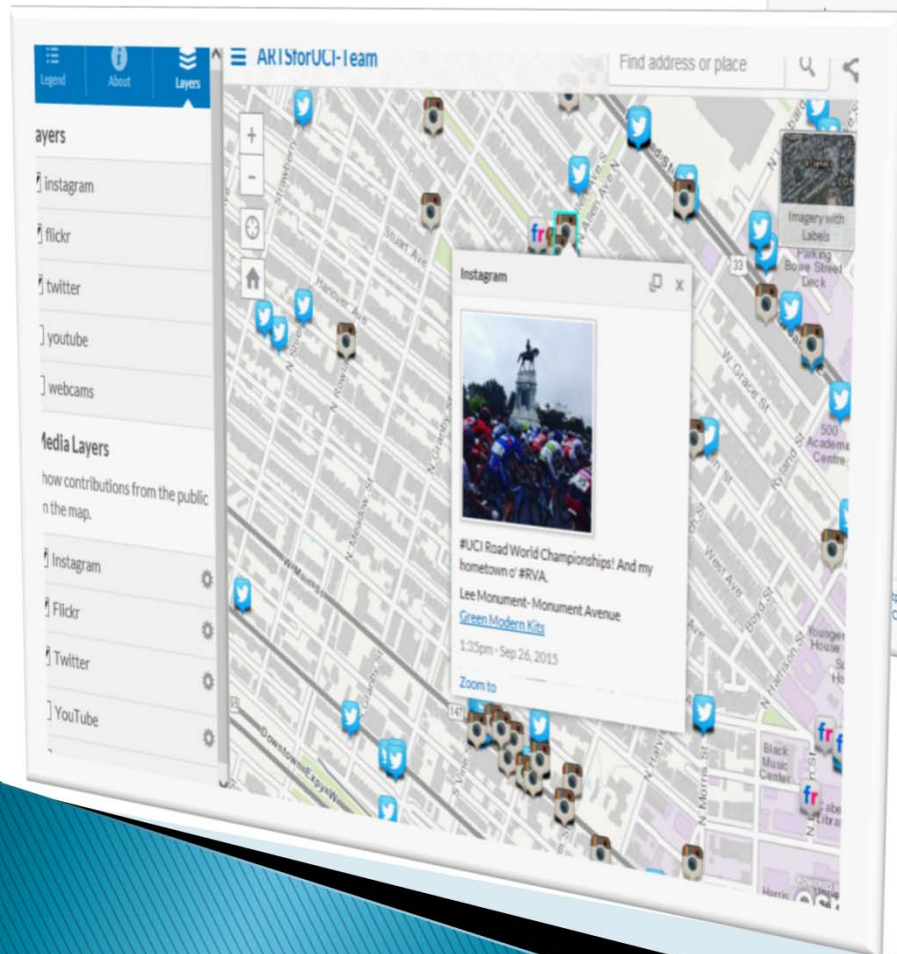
Legend About Layers

ARTStorUCI-Team

Find address or place

ayers

instagram

flickr

twitter

youtube

webcams

Media Layers

how contributions from the public n the map.

Instagram

Flickr

Twitter

YouTube

Imagery with Labels

Instagram

#UCI Road World Championships! And my hometown o' #RVA.

Lee Monument- Monument Avenue

Green Modern Kits

1:35pm · Sep 26, 2015

Zoom to

Stuart Ave

Hanover Ave

N Meadow St

W Grace St

Ryland St

West Ave

Boyd St

N Harrison St

Downtown Expy

W Main St

N Morris St

Parking Bowe Street Deck

500 Academic Centre

Younger House

Black Music Center

33

147

195